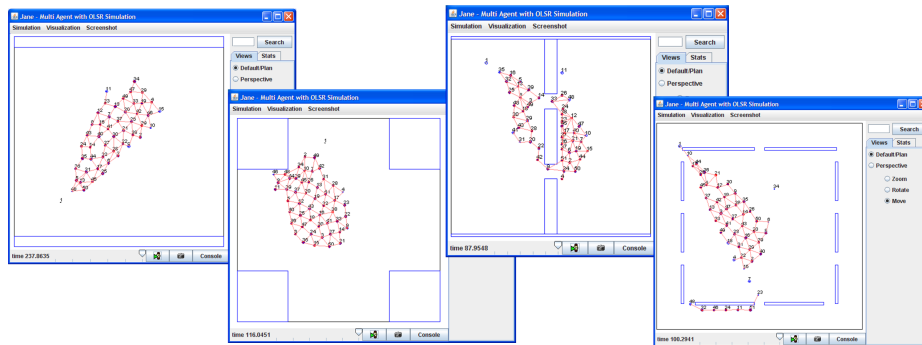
Jane - Multi Agent with OLSR Simulation
Simulation Visualization Screenshot
Search
Views Stats
Default/Plan
Perspective
time 237.8635
Console

Jane - Multi Agent with OLSR Simulation
Simulation Visualization Screenshot
time 116.0451
Console

Jane - Multi Agent with OLSR Simulation
Simulation Visualization Screenshot
Search
Views Stats
Default/Plan
Perspective
time 87.9548
Console

Jane - Multi Agent with OLSR Simulation
Simulation Visualization Screenshot
Search
Views Stats
Default/Plan
Perspective
Zoom
Rotate
Move
time 100.2941
Console